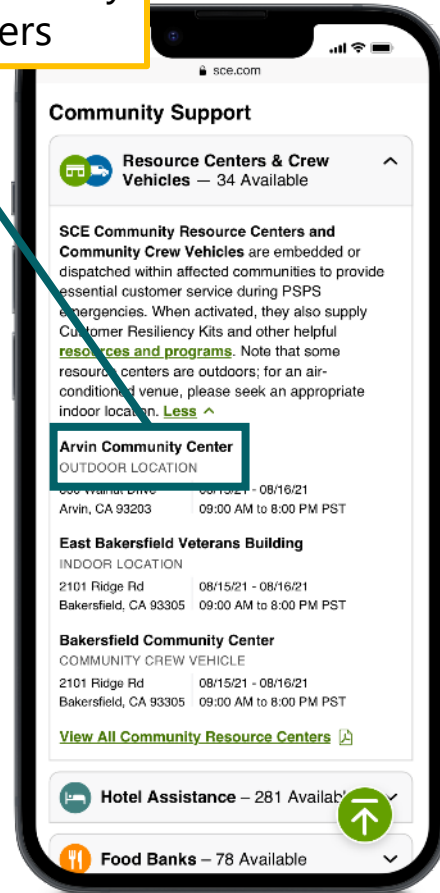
ers

sce.com

Community Support

Resource Centers & Crew Vehicles — 34 Available

SCE Community Resource Centers and Community Crew Vehicles are embedded or dispatched within affected communities to provide essential customer service during PSPS emergencies. When activated, they also supply Customer Resiliency Kits and other helpful resources and programs. Note that some resource centers are outdoors; for an air-conditioned venue, please seek an appropriate indoor location. Less

Arvin Community Center
OUTDOOR LOCATION

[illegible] | 08/15/21 - 08/16/21
Arvin, CA 93203 | 09:00 AM to 8:00 PM PST

East Bakersfield Veterans Building
INDOOR LOCATION

2101 Ridge Rd | 08/15/21 - 08/16/21
Bakersfield, CA 93305 | 09:00 AM to 8:00 PM PST

Bakersfield Community Center
COMMUNITY CREW VEHICLE

2101 Ridge Rd | 08/15/21 - 08/16/21
Bakersfield, CA 93305 | 09:00 AM to 8:00 PM PST

View All Community Resource Centers

Hotel Assistance – 281 Availab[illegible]

Food Banks – 78 Available